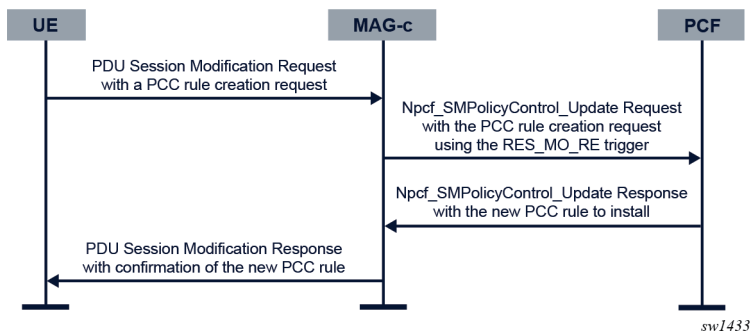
UE

MAG-c

PCF

PDU Session Modification Request with a PCC rule creation request

Npcf_SMPolicyControl_Update Request with the PCC rule creation request using the RES_MO_RE trigger

Npcf_SMPolicyControl_Update Response with the new PCC rule to install

PDU Session Modification Response with confirmation of the new PCC rule

sw1433